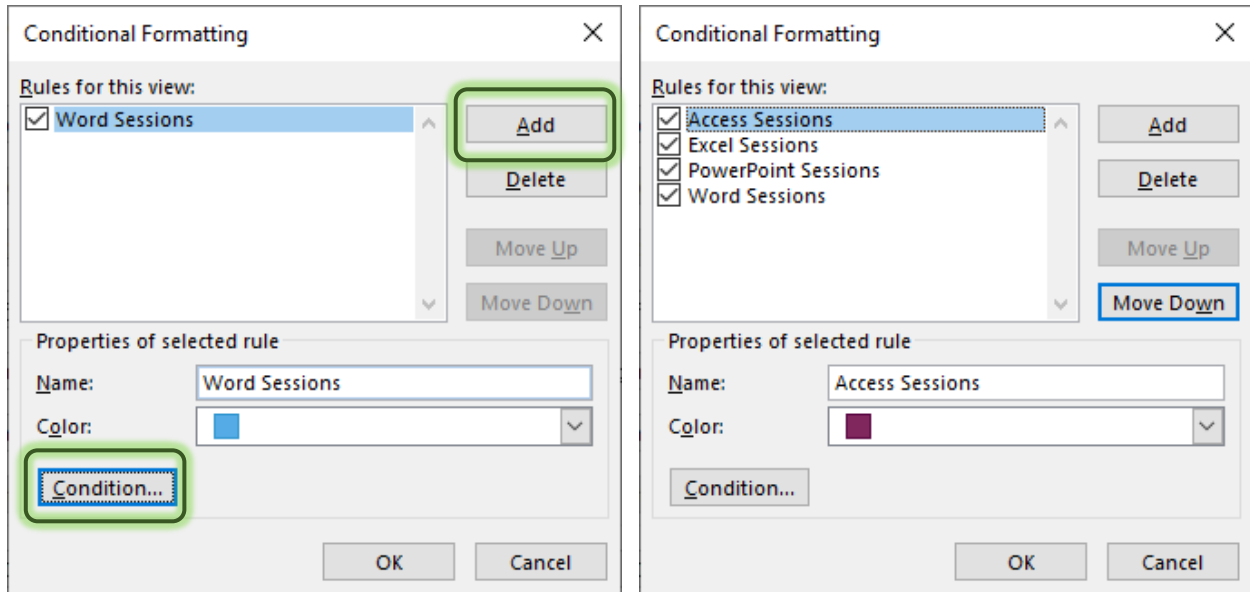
Conditional Formatting

Rules for this view:

Word Sessions

Add

Delete

Move Up

Move Down

Properties of selected rule

Name: Word Sessions

Color:

Condition...

OK

Cancel

Conditional Formatting

Rules for this view:

Access Sessions
Excel Sessions
PowerPoint Sessions
Word Sessions

Add

Delete

Move Up

Move Down

Properties of selected rule

Name: Access Sessions

Color:

Condition...

OK

Cancel